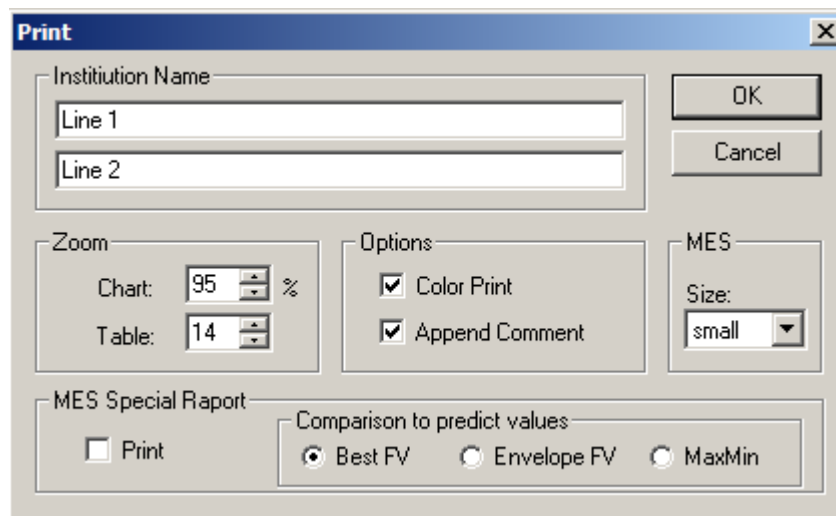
Print

Instituition Name

Line 1

Line 2

OK

Cancel

Zoom

Chart: 95 %

Table: 14

Options

Color Print

Append Comment

MES

Size:

small

MES Special Raport

Print

Comparison to predict values

Best FV

Envelope FV

MaxMin